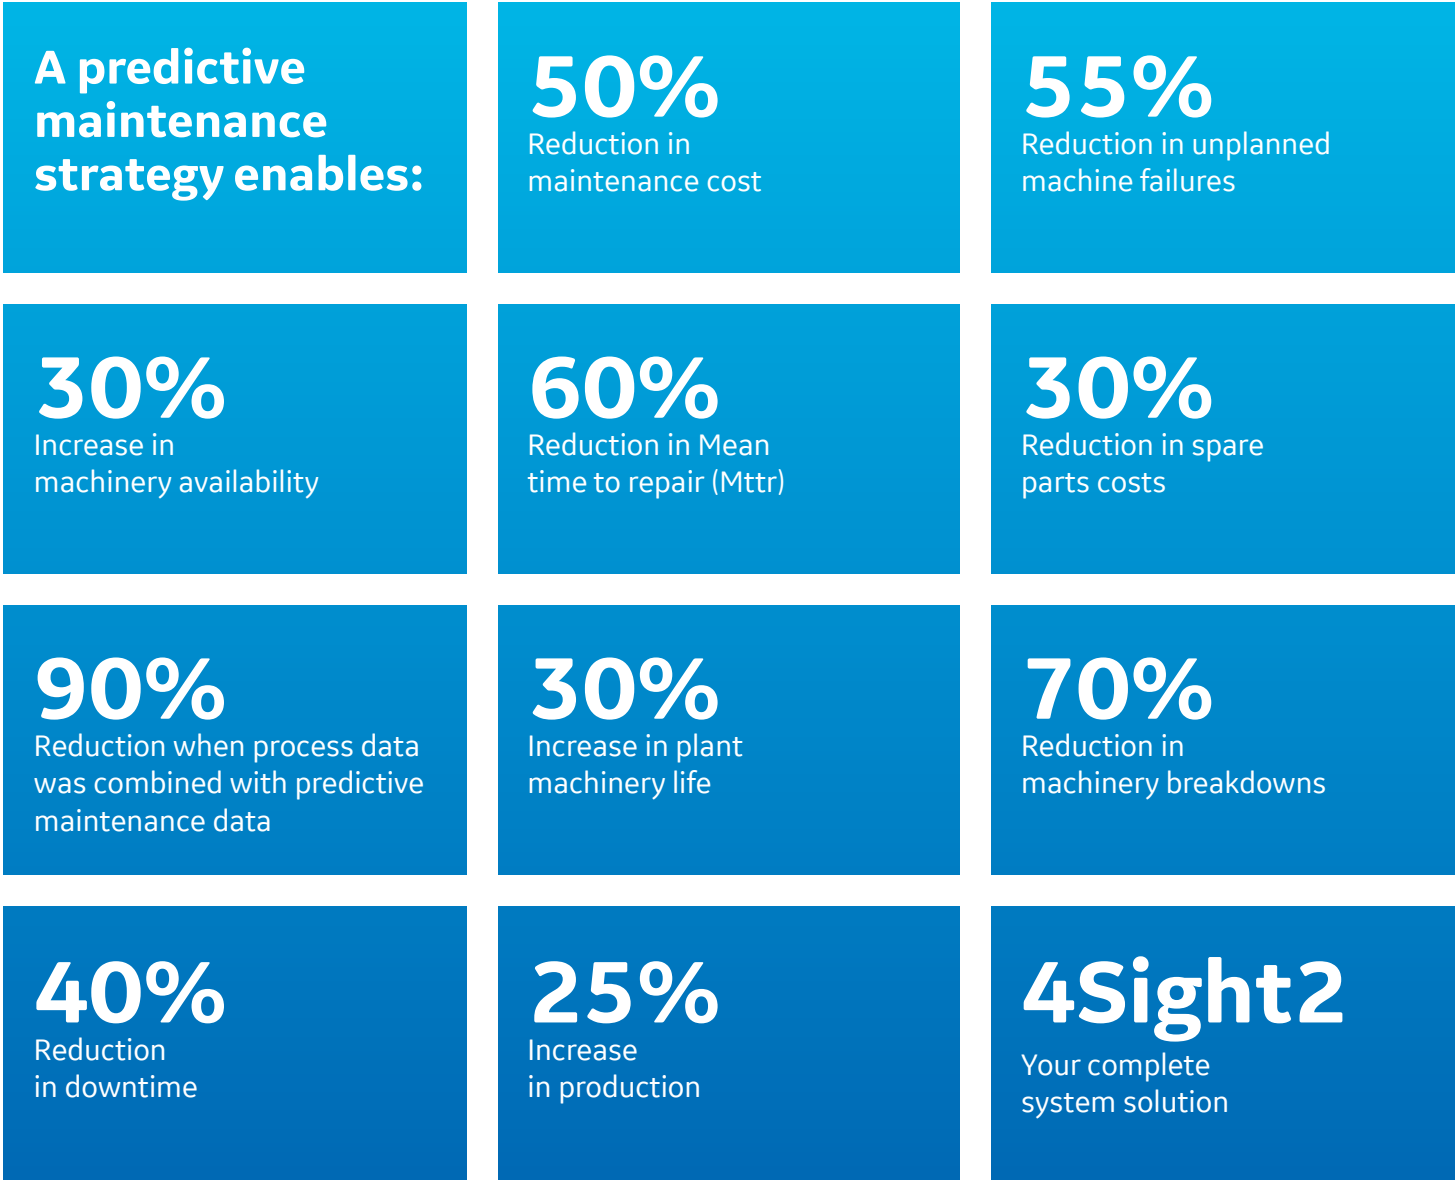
A predictive maintenance strategy enables:

50%
Reduction in maintenance cost

55%
Reduction in unplanned machine failures

30%
Increase in machinery availability

60%
Reduction in Mean time to repair (Mttr)

30%
Reduction in spare parts costs

90%
Reduction when process data was combined with predictive maintenance data

30%
Increase in plant machinery life

70%
Reduction in machinery breakdowns

40%
Reduction in downtime

25%
Increase in production

4Sight2
Your complete system solution